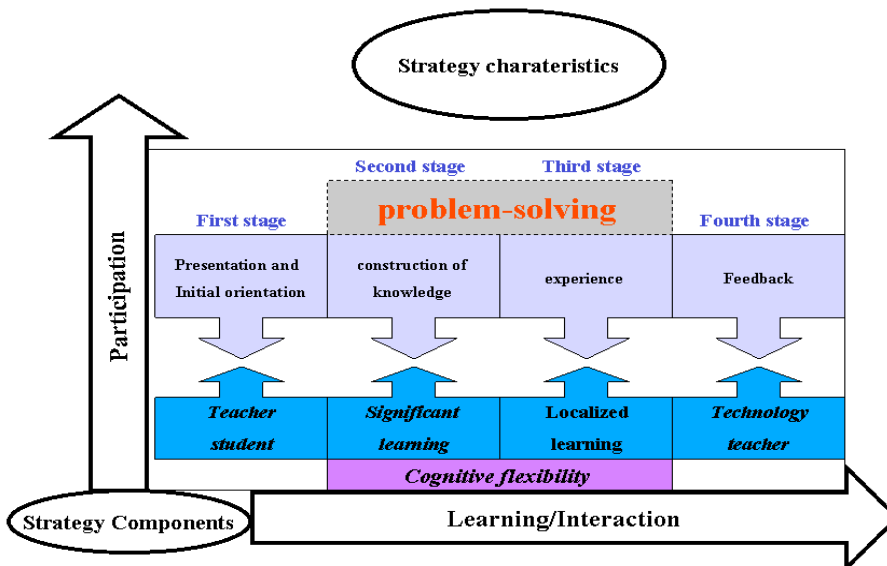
Strategy charateristics

Participation

Second stage

Third stage

problem-solving

First stage

Fourth stage

Presentation and Initial orientation

construction of knowledge

experience

Feedback

Teacher student

Significant learning

Localized learning

Technology teacher

Cognitive flexibility

Strategy Components

Learning/Interaction